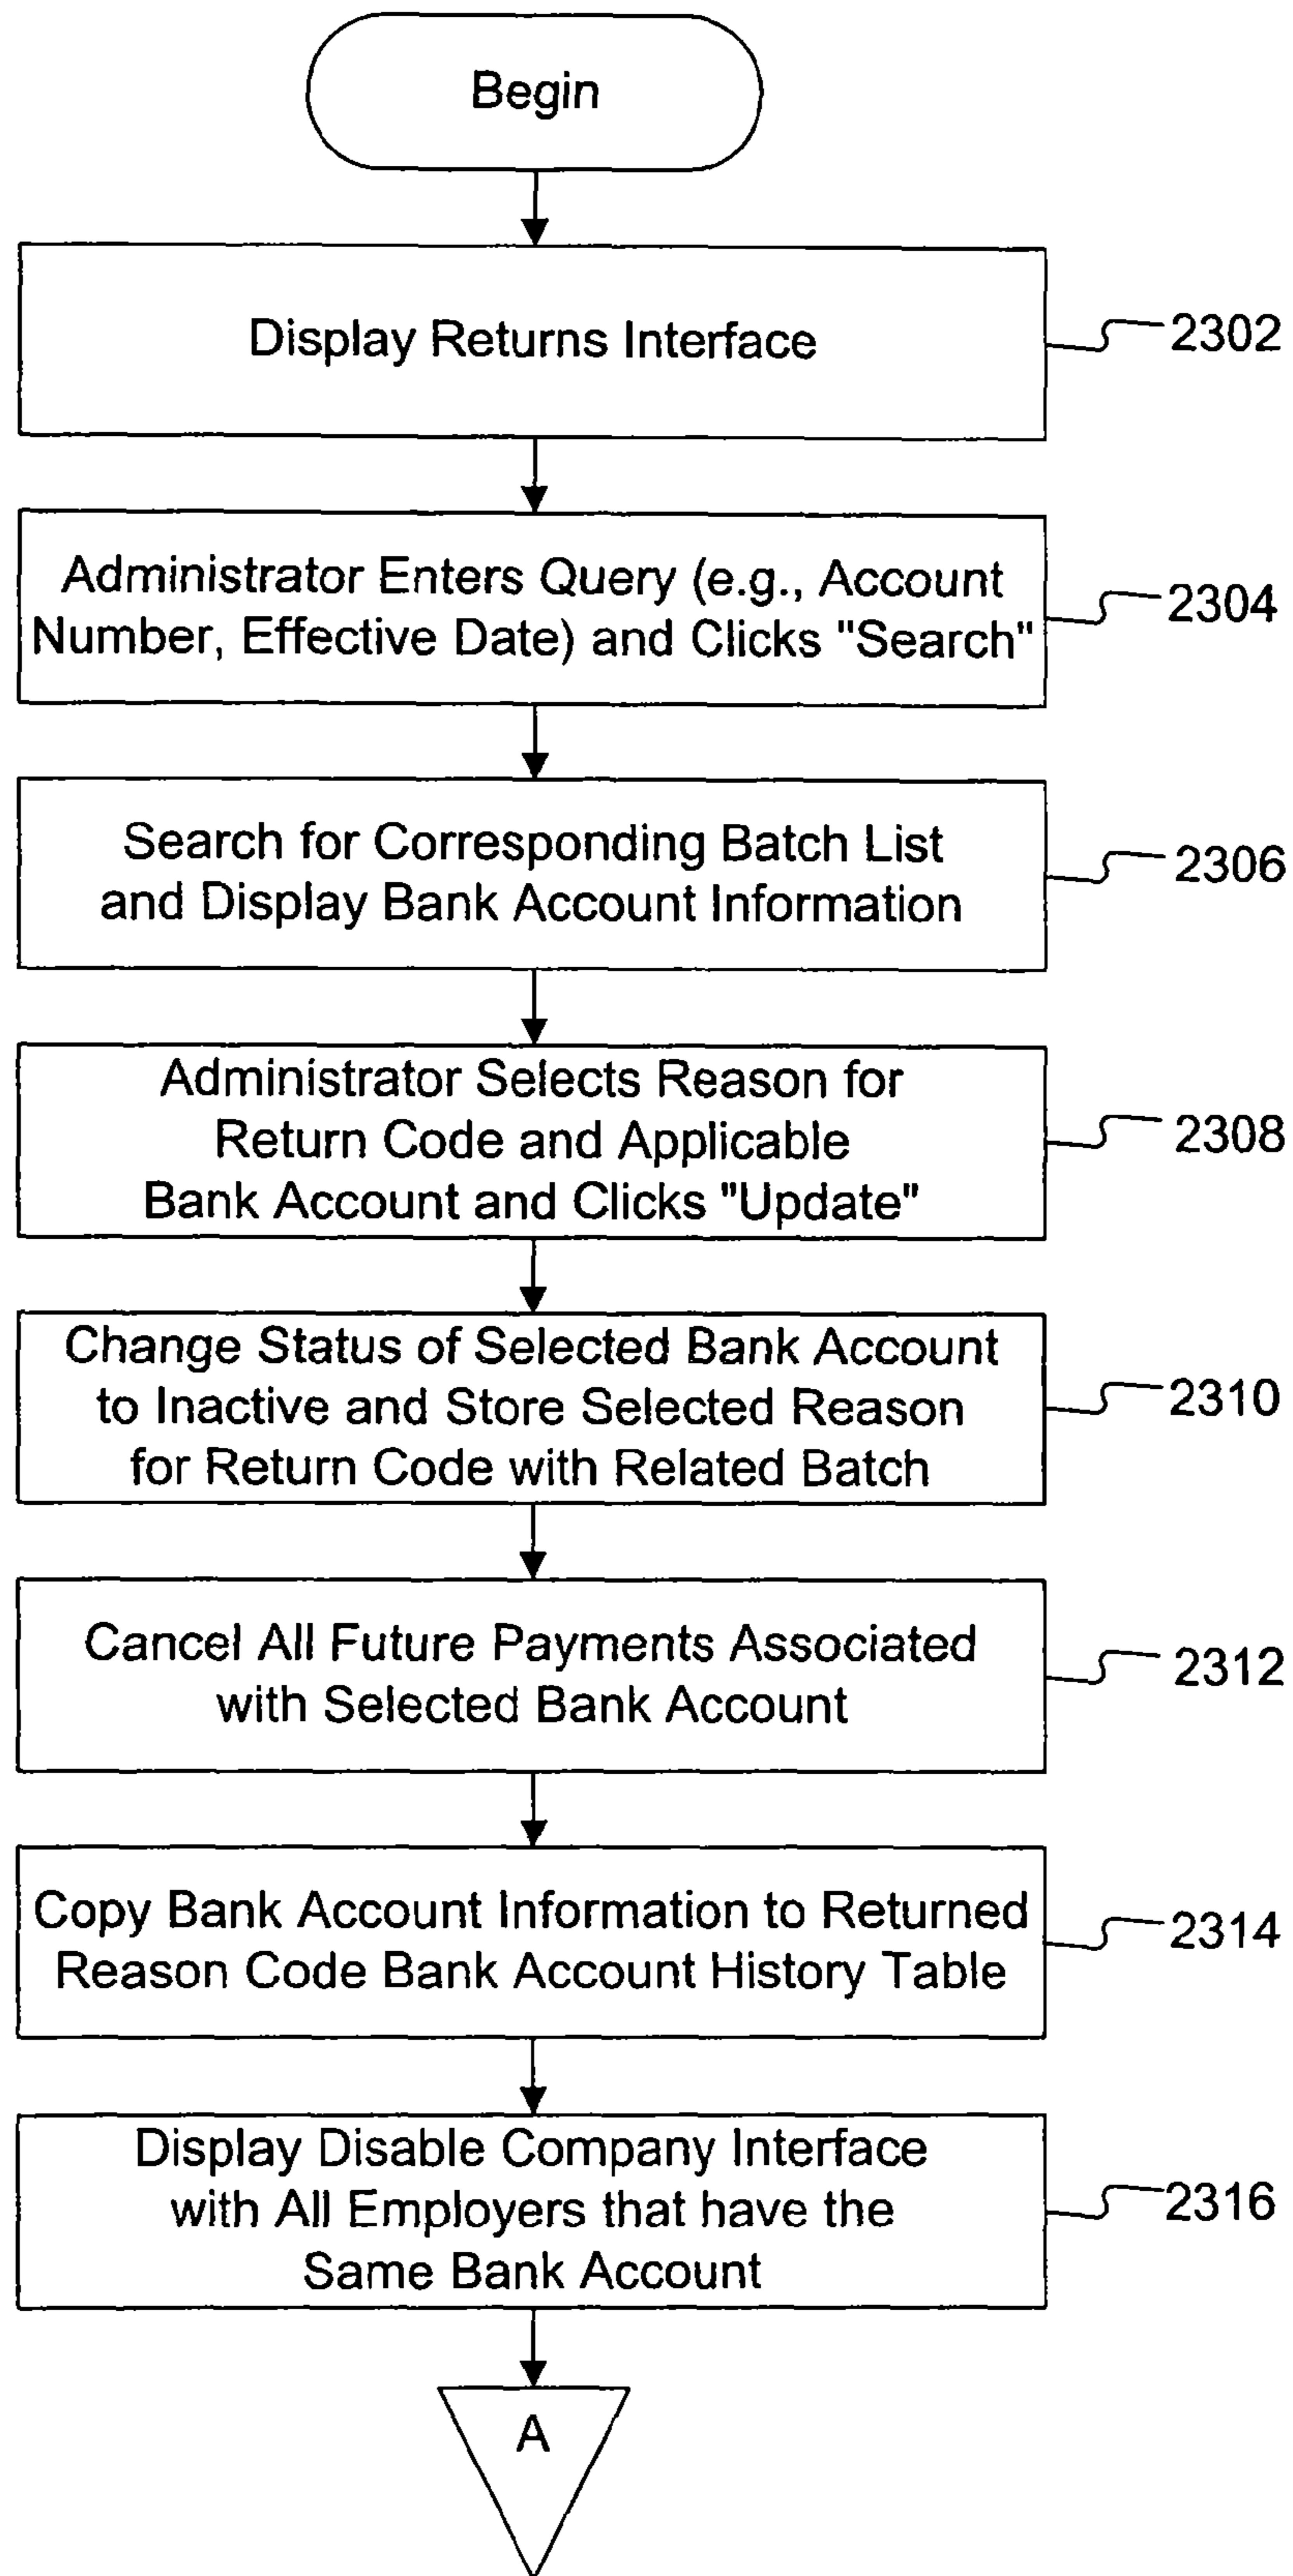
Begin

Display Returns Interface

2302

Administrator Enters Query (e.g., Account Number, Effective Date) and Clicks "Search"

2304

Search for Corresponding Batch List and Display Bank Account Information

2306

Administrator Selects Reason for Return Code and Applicable Bank Account and Clicks "Update"

2308

Change Status of Selected Bank Account to Inactive and Store Selected Reason for Return Code with Related Batch

2310

Cancel All Future Payments Associated with Selected Bank Account

2312

Copy Bank Account Information to Returned Reason Code Bank Account History Table

2314

Display Disable Company Interface with All Employers that have the Same Bank Account

2316

A